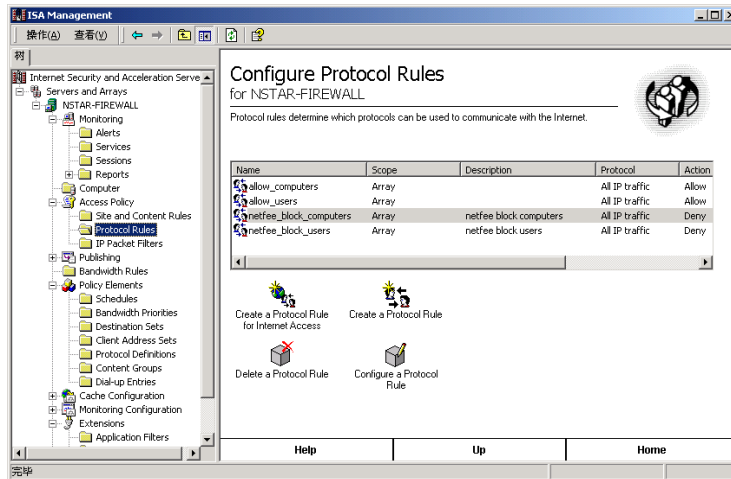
ISA Management

操作(A) 查看(V)

树

Internet Security and Acceleration Serve
Servers and Arrays
NSTAR-FIREWALL
Monitoring
Alerts
Services
Sessions
Reports
Computer
Access Policy
Site and Content Rules
Protocol Rules
IP Packet Filters
Publishing
Bandwidth Rules
Policy Elements
Schedules
Bandwidth Priorities
Destination Sets
Client Address Sets
Protocol Definitions
Content Groups
Dial-up Entries
Cache Configuration
Monitoring Configuration
Extensions
Application Filters

Configure Protocol Rules
for NSTAR-FIREWALL

Protocol rules determine which protocols can be used to communicate with the Internet.

| Name | Scope | Description | Protocol | Action |
|---|---|---|---|---|
| allow_computers | Array | | All IP traffic | Allow |
| allow_users | Array | | All IP traffic | Allow |
| netfee_block_computers | Array | netfee block computers | All IP traffic | Deny |
| netfee_block_users | Array | netfee block users | All IP traffic | Deny |

Create a Protocol Rule for Internet Access
Create a Protocol Rule
Delete a Protocol Rule
Configure a Protocol Rule

Help
Up
Home

完毕